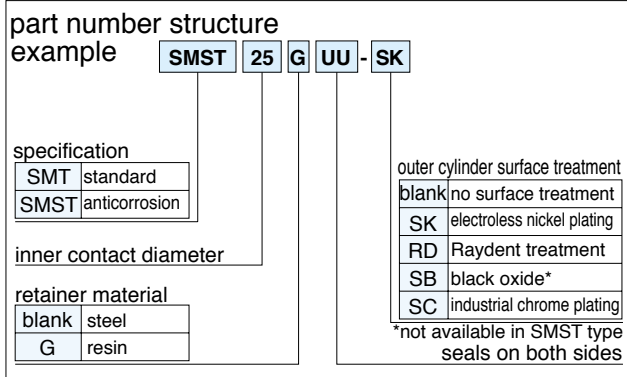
part number structure
example SMST 25 G UU - SK

specification

| SMT | standard |
|---|---|
| SMST | anticorrosion |

inner contact diameter

retainer material

| blank | steel |
|---|---|
| G | resin |

outer cylinder surface treatment

| blank | no surface treatment |
|---|---|
| SK | electroless nickel plating |
| RD | Raydent treatment |
| SB | black oxide* |
| SC | industrial chrome plating |

*not available in SMST type

seals on both sides